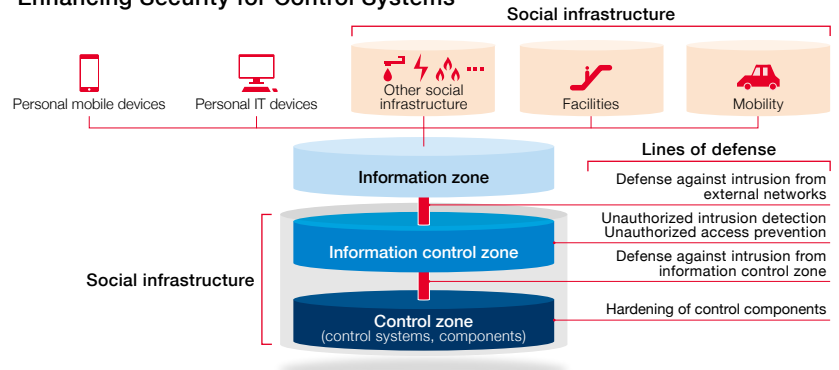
Enhancing Security for Control Systems

Social infrastructure

Personal mobile devices

Personal IT devices

Other social infrastructure

Facilities

Mobility

Lines of defense

Information zone

Defense against intrusion from external networks

Unauthorized intrusion detection
Unauthorized access prevention

Information control zone

Social infrastructure

Defense against intrusion from information control zone

Control zone
(control systems, components)

Hardening of control components